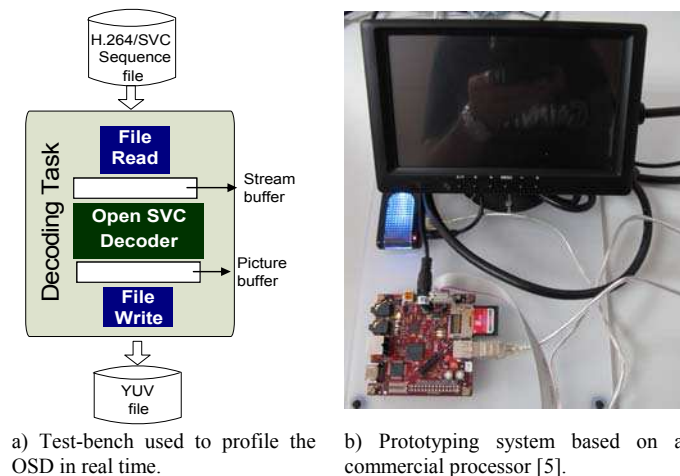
H.264/SVC Sequence file

Decoding Task

File Read

Stream buffer

Open SVC Decoder

Picture buffer

File Write

YUV file

a) Test-bench used to profile the OSD in real time.

b) Prototyping system based on a commercial processor [5].